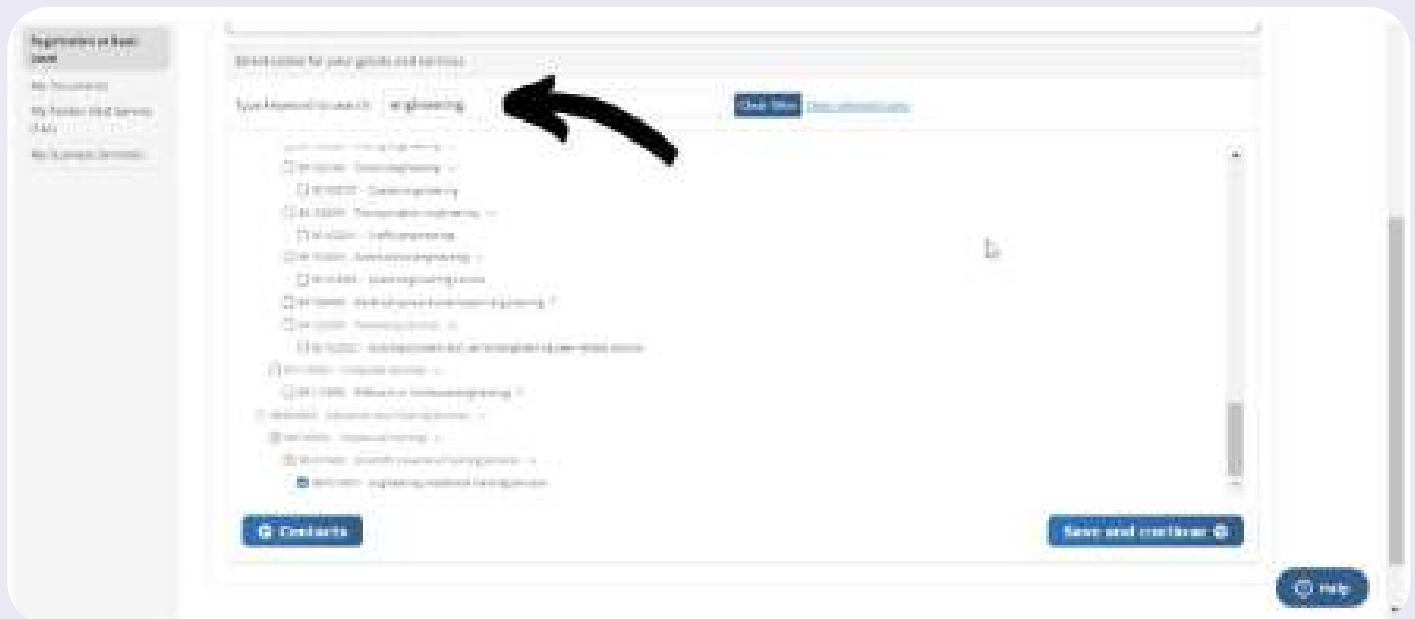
Registration or Basic Data

My Documents

My Tender Mail Service (TMS)

My Business Services

Select codes for your goods and services

Type keyword to search: engineering

Clear filter

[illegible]

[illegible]

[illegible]

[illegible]

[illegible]

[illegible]

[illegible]

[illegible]

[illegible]

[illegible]

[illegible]

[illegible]

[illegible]

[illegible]

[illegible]

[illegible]

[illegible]

Contacts

Save and continue

Help